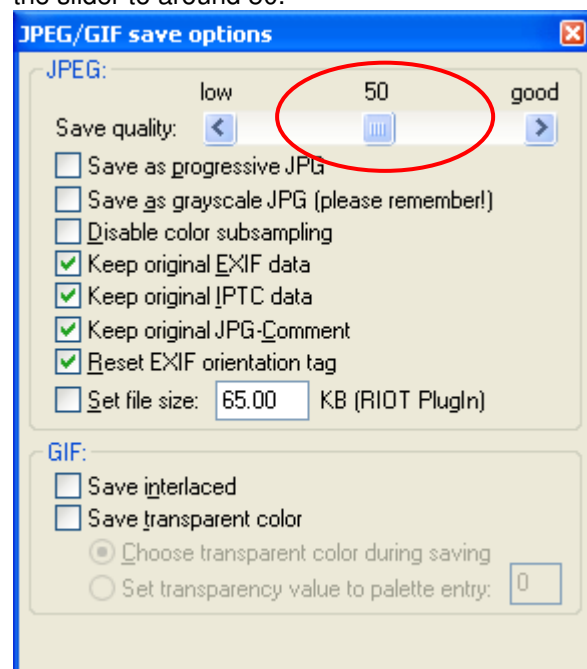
JPEG/GIF save options

JPEG:

low 50 good

Save quality:

Save as progressive JPG

Save as grayscale JPG (please remember!)

Disable color subsampling

Keep original EXIF data

Keep original IPTC data

Keep original JPG-Comment

Reset EXIF orientation tag

Set file size: 65.00 KB (RIOT PlugIn)

GIF:

Save interlaced

Save transparent color

Choose transparent color during saving

Set transparency value to palette entry: 0